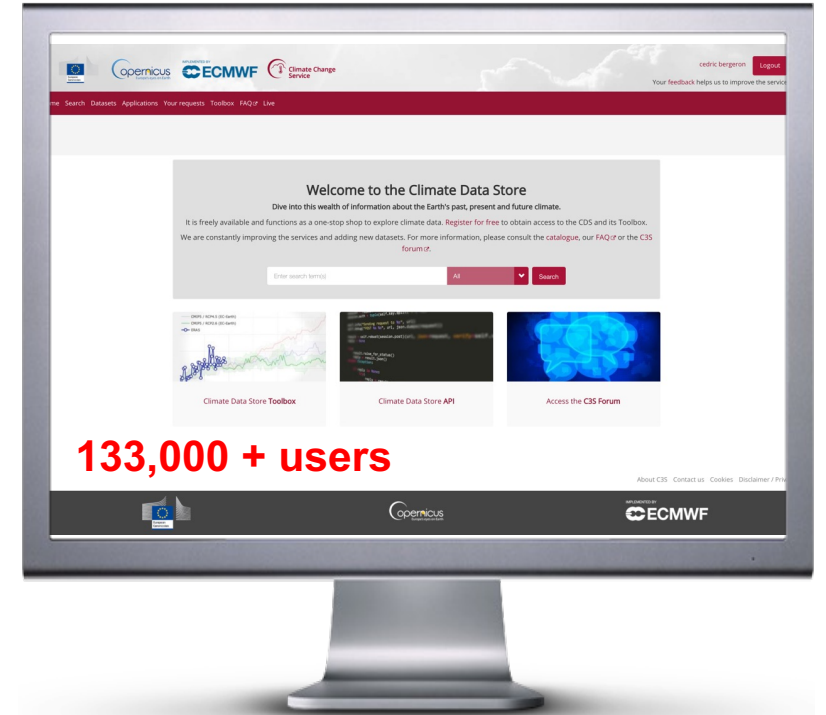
Copernicus
IMPLEMENTED BY ECMWF
Climate Change Service

cedric bergeron Logout
Your feedback helps us to improve the servic

me Search Datasets Applications Your requests Toolbox FAQ Live

Welcome to the Climate Data Store

Dive into this wealth of information about the Earth's past, present and future climate.

It is freely available and functions as a one-stop shop to explore climate data. Register for free to obtain access to the CDS and its Toolbox.

We are constantly improving the services and adding new datasets. For more information, please consult the catalogue, our FAQ or the C3S forum.

Enter search term(s) All Search

Climate Data Store Toolbox

Climate Data Store API

Access the C3S Forum

133,000 + users

About C3S Contact us Cookies Disclaimer / Priv

Copernicus

IMPLEMENTED BY ECMWF